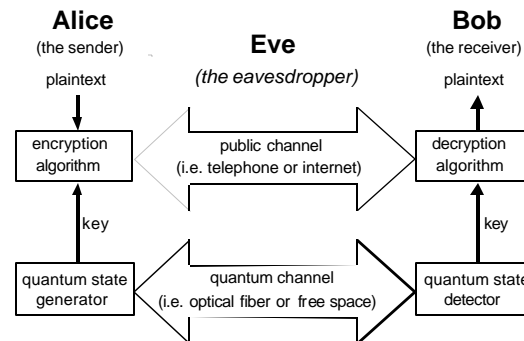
Alice
(the sender)

Eve
(the eavesdropper)

Bob
(the receiver)

plaintext

plaintext

encryption algorithm

public channel
(i.e. telephone or internet)

decryption algorithm

key

key

quantum state generator

quantum channel
(i.e. optical fiber or free space)

quantum state detector